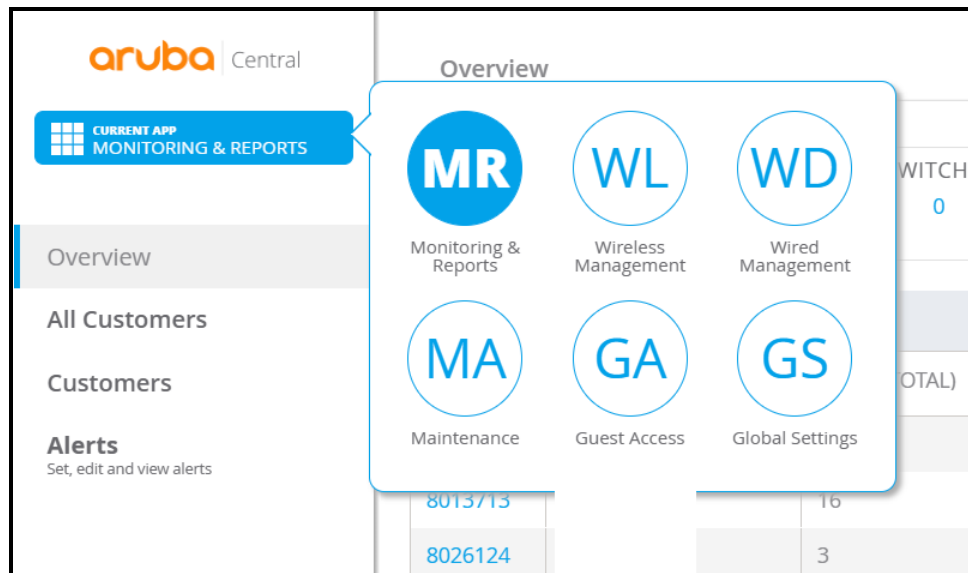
aruba | Central

CURRENT APP
MONITORING & REPORTS

Overview

All Customers

Customers

Alerts
Set, edit and view alerts

Overview

MR
Monitoring & Reports

WL
Wireless Management

WD
Wired Management

MA
Maintenance

GA
Guest Access

GS
Global Settings

WITCH
0

OTAL)

8013713 | 16
8026124 | 3